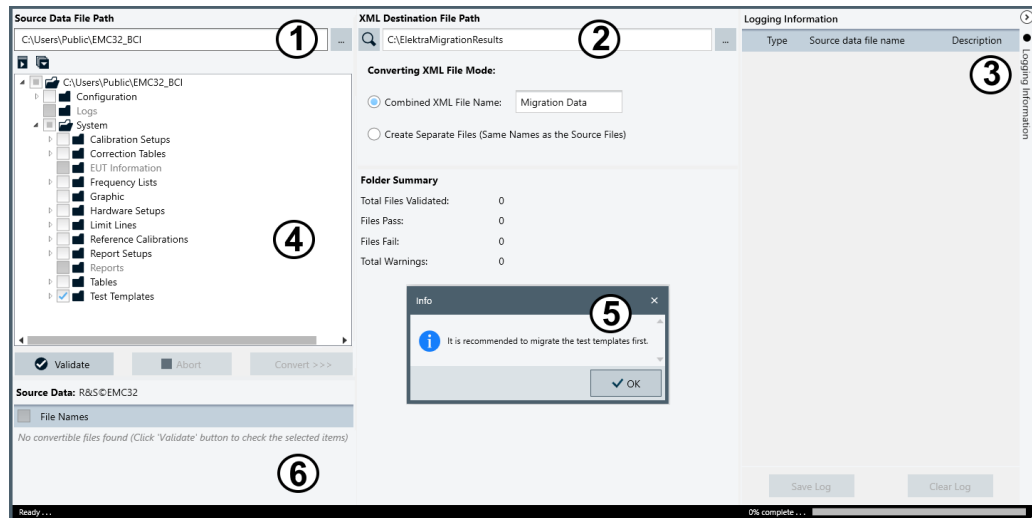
Source Data File Path

C:\Users\Public\EMC32_BCI ...

①

C:\Users\Public\EMC32_BCI
Configuration
Logs
System
Calibration Setups
Correction Tables
EUT Information
Frequency Lists
Graphic
Hardware Setups
Limit Lines
Reference Calibrations
Report Setups
Reports
Tables
Test Templates

④

Validate | Abort | Convert >>>

Source Data: R&S©EMC32

File Names

No convertible files found (Click 'Validate' button to check the selected items)

⑥

Ready ...

XML Destination File Path

C:\ElektraMigrationResults ...

②

Converting XML File Mode:

Combined XML File Name: Migration Data

Create Separate Files (Same Names as the Source Files)

Folder Summary

Total Files Validated: 0
Files Pass: 0
Files Fail: 0
Total Warnings: 0

Info ×

⑤

It is recommended to migrate the test templates first.

OK

Logging Information

| Type | Source data file name | Description |
|---|---|---|

③

Logging Information

Save Log | Clear Log

0% complete ...